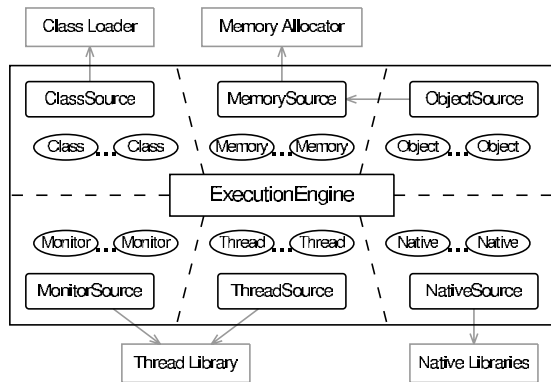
Class Loader

Memory Allocator

ClassSource

MemorySource

ObjectSource

Class ... Class

Memory ... Memory

Object ... Object

ExecutionEngine

Monitor ... Monitor

Thread ... Thread

Native ... Native

MonitorSource

ThreadSource

NativeSource

Thread Library

Native Libraries